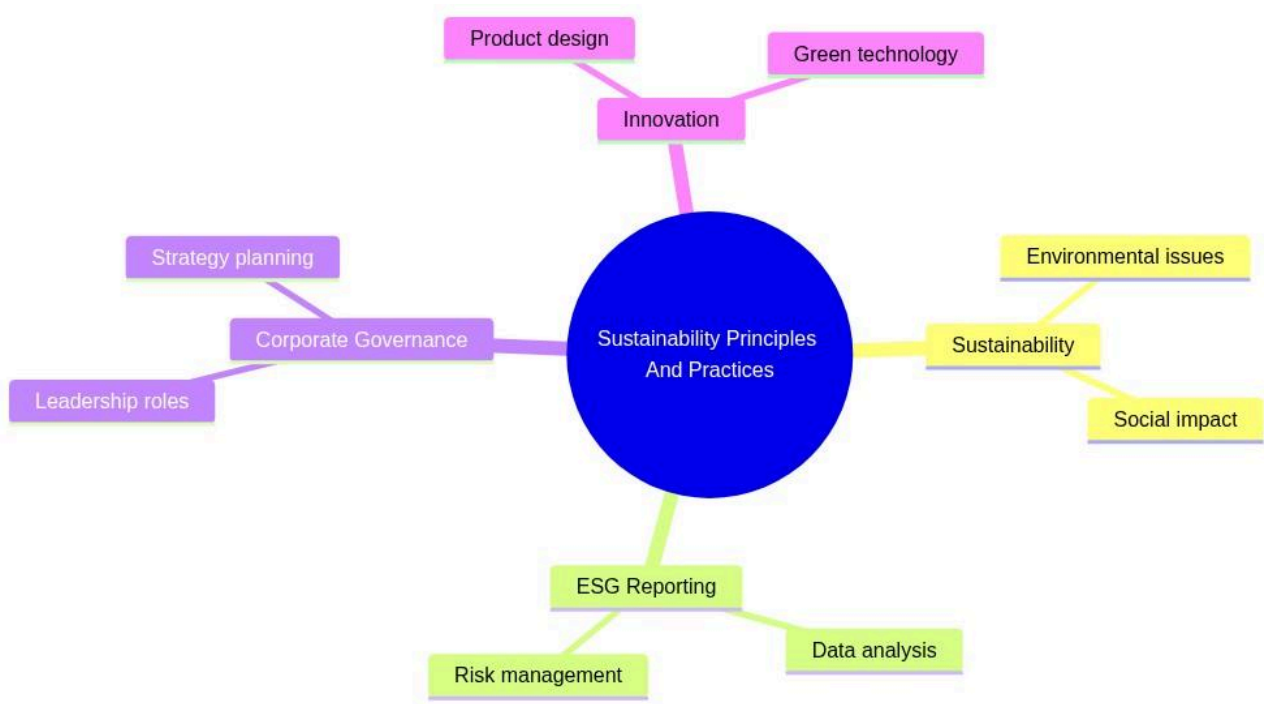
Product design
Green technology
Innovation
Strategy planning
Corporate Governance
Leadership roles
Sustainability Principles And Practices
Environmental issues
Sustainability
Social impact
ESG Reporting
Risk management
Data analysis